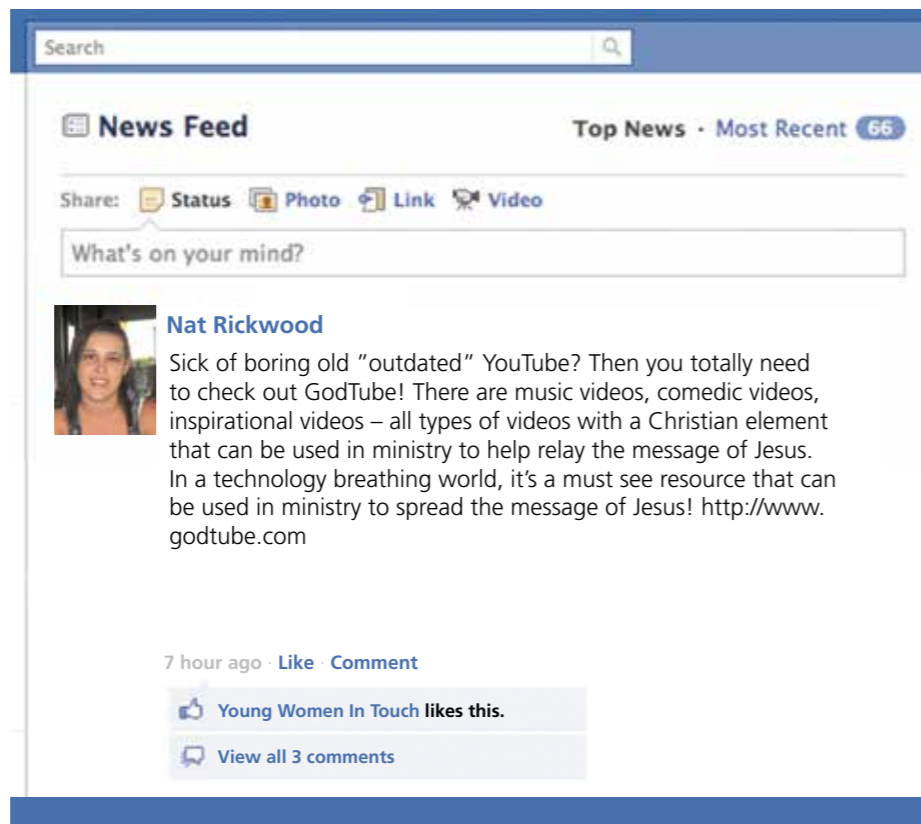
Search

News Feed

Top News · Most Recent 66

Share: Status Photo Link Video

What's on your mind?

Nat Rickwood

Sick of boring old ”outdated” YouTube? Then you totally need to check out GodTube! There are music videos, comedic videos, inspirational videos – all types of videos with a Christian element that can be used in ministry to help relay the message of Jesus. In a technology breathing world, it’s a must see resource that can be used in ministry to spread the message of Jesus! http://www.godtube.com

7 hour ago · Like · Comment

Young Women In Touch likes this.

View all 3 comments